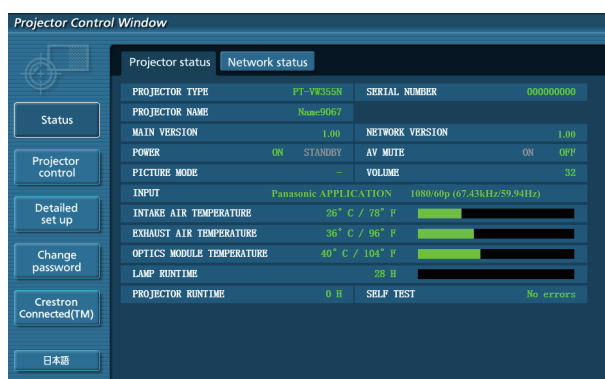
Projector Control Window

Status

Projector control

Detailed set up

Change password

Crestron Connected(TM)

日本語

Projector status | Network status

| PROJECTOR TYPE | PT-VW355N | SERIAL NUMBER | 000000000 |
|---|---|---|---|
| PROJECTOR NAME | Name9067 | | |
| MAIN VERSION | 1.00 | NETWORK VERSION | 1.00 |
| POWER | ON STANDBY | AV MUTE | ON OFF |
| PICTURE MODE | – | VOLUME | 32 |
| INPUT | Panasonic APPLICATION 1080/60p (67.43kHz/59.94Hz) | | |
| INTAKE AIR TEMPERATURE | 26° C / 78° F | | |
| EXHAUST AIR TEMPERATURE | 36° C / 96° F | | |
| OPTICS MODULE TEMPERATURE | 40° C / 104° F | | |
| LAMP RUNTIME | 28 H | | |
| PROJECTOR RUNTIME | 0 H | SELF TEST | No errors |